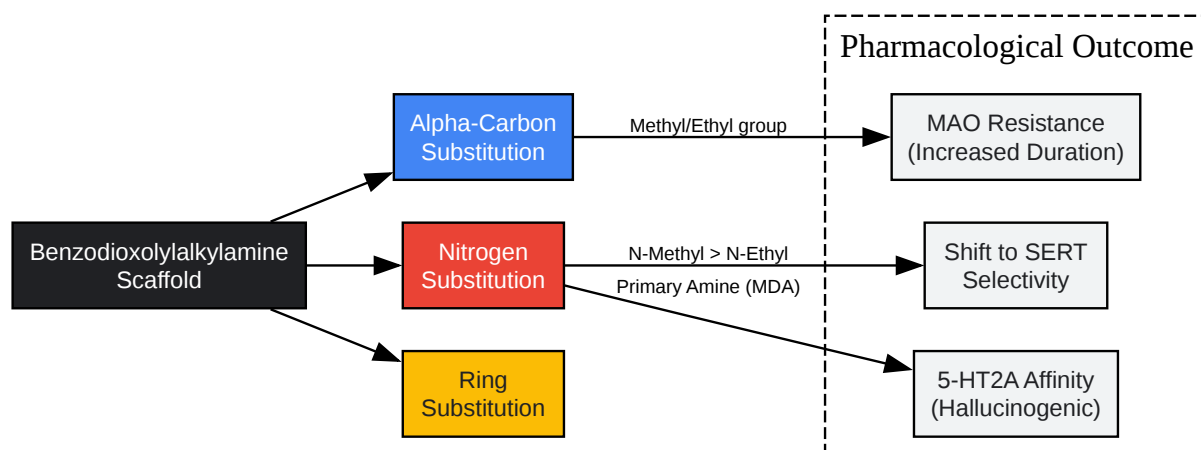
Pharmacological Outcome

Benzodioxolylalkylamine Scaffold

Alpha-Carbon Substitution

Methyl/Ethyl group

MAO Resistance (Increased Duration)

Nitrogen Substitution

N-Methyl > N-Ethyl

Shift to SERT Selectivity

Primary Amine (MDA)

5-HT2A Affinity (Hallucinogenic)

Ring Substitution